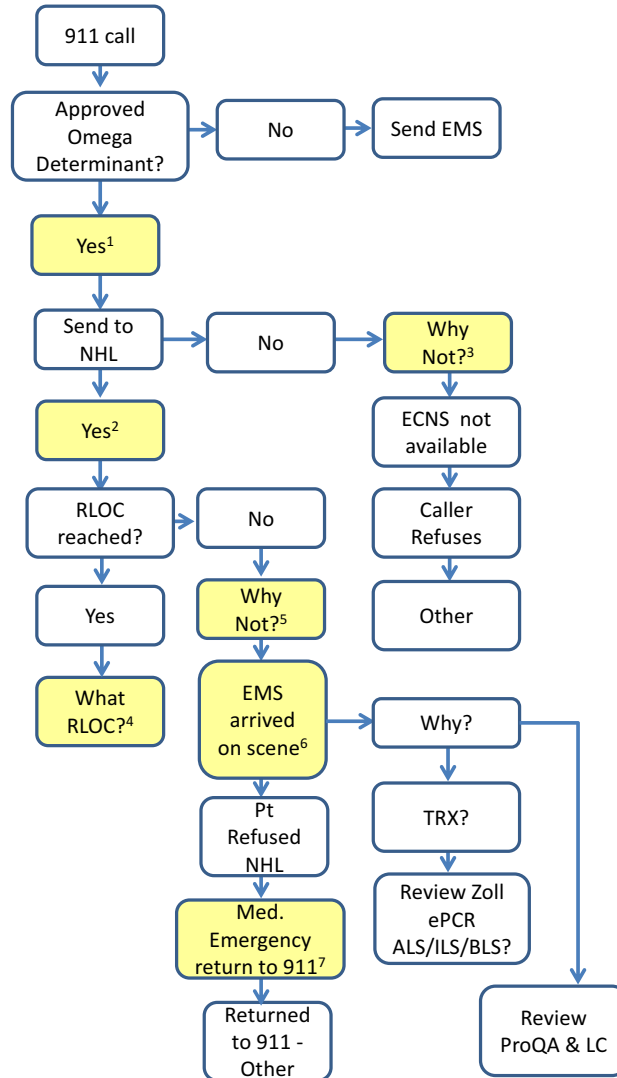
911 call

Approved Omega Determinant?

No

Send EMS

Yes$^1$

Send to NHL

No

Why Not?$^3$

Yes$^2$

ECNS not available

RLOC reached?

No

Caller Refuses

Yes

Why Not?$^5$

Other

What RLOC?$^4$

EMS arrived on scene$^6$

Why?

Pt Refused NHL

TRX?

Review Zoll ePCR ALS/ILS/BLS?

Med. Emergency return to 911$^7$

Returned to 911 - Other

Review ProQA & LC